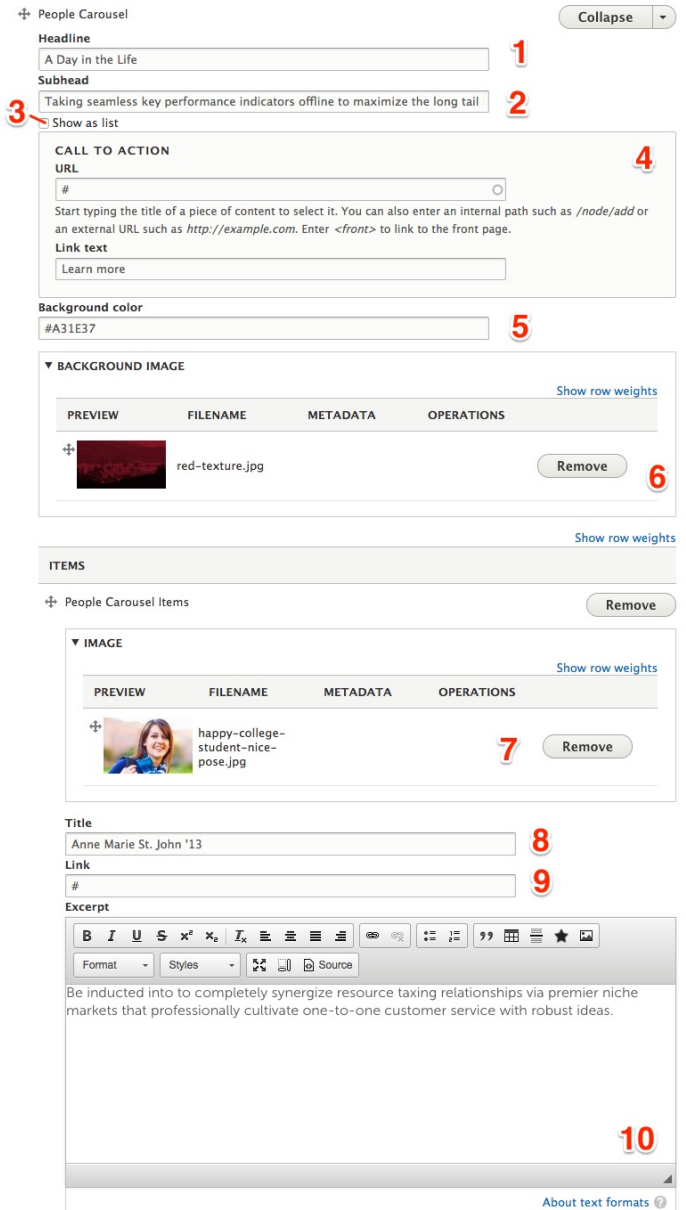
People Carousel

Collapse

Headline

A Day in the Life

1

Subhead

Taking seamless key performance indicators offline to maximize the long tail

2

3

Show as list

CALL TO ACTION

4

URL

#

Start typing the title of a piece of content to select it. You can also enter an internal path such as /node/add or an external URL such as http://example.com. Enter <front> to link to the front page.

Link text

Learn more

Background color

#A31E37

5

▼ BACKGROUND IMAGE

Show row weights

| PREVIEW | FILENAME | METADATA | OPERATIONS |
|---|---|---|---|
| | red-texture.jpg | | Remove |

6

Show row weights

ITEMS

People Carousel Items

Remove

▼ IMAGE

Show row weights

| PREVIEW | FILENAME | METADATA | OPERATIONS |
|---|---|---|---|
| | happy-college-student-nice-pose.jpg | | Remove |

7

Title

Anne Marie St. John '13

8

Link

#

9

Excerpt

B I U S $x^2$ $x_2$ $I_x$

Format Styles Source

Be inducted into to completely synergize resource taxing relationships via premier niche markets that professionally cultivate one-to-one customer service with robust ideas.

10

About text formats